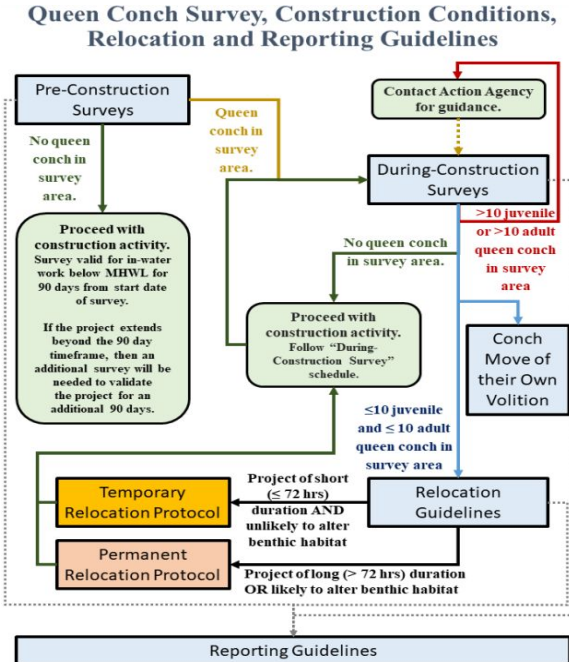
Queen Conch Survey, Construction Conditions, Relocation and Reporting Guidelines

Pre-Construction Surveys

No queen conch in survey area.

Queen conch in survey area.

Contact Action Agency for guidance.

During-Construction Surveys

>10 juvenile or >10 adult queen conch in survey area

Proceed with construction activity. Survey valid for in-water work below MHWL for 90 days from start date of survey.

If the project extends beyond the 90 day timeframe, then an additional survey will be needed to validate the project for an additional 90 days.

No queen conch in survey area.

Proceed with construction activity. Follow "During-Construction Survey" schedule.

Conch Move of their Own Volition

$\leq$10 juvenile and $\leq$ 10 adult queen conch in survey area

Temporary Relocation Protocol

Project of short ($\leq$ 72 hrs) duration AND unlikely to alter benthic habitat

Relocation Guidelines

Permanent Relocation Protocol

Project of long (> 72 hrs) duration OR likely to alter benthic habitat

Reporting Guidelines